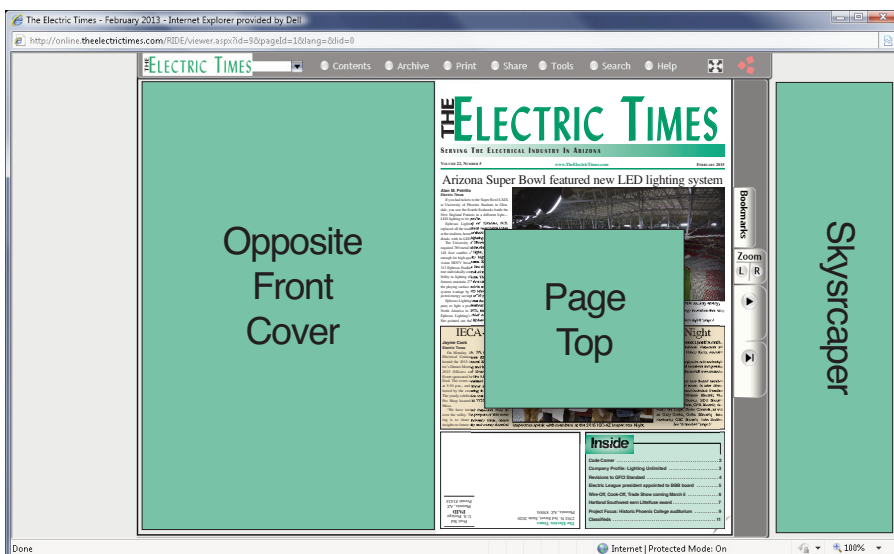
The Electric Times - February 2013 - Internet Explorer provided by Dell

http://online.theelectrictimes.com/RIDE/viewer.aspx?id=9&pageId=1&lang=&lid=0

THE ELECTRIC TIMES

Contents Archive Print Share Tools Search Help

Opposite Front Cover

THE ELECTRIC TIMES

SERVING THE ELECTRICAL INDUSTRY IN ARIZONA

VOLUME 22, NUMBER 4 www.TheElectricTimes.com FEBRUARY 2013

Arizona Super Bowl featured new LED lighting system

Alan M. Petrillo
Electric Times

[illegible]

Page Top

IECA-

Night

Jayne Clark
Electric Times

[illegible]

Inside

Code Corner .......... 2
Company Profile: Lighting Unlimited .......... 3
Revisions to GFCI Standard .......... 4
Electric League president appointed to BSB board .......... 5
Wire-Off, Cook-Off, Trade Show coming March 8 .......... 6
Hartland Southwest earns LiteWave award .......... 7
Project Focus: Historic Phoenix College auditorium .......... 8
Classifieds .......... 11

Bookmarks

Zoom

L R

Skyscraper

Done

Internet | Protected Mode: On

100%